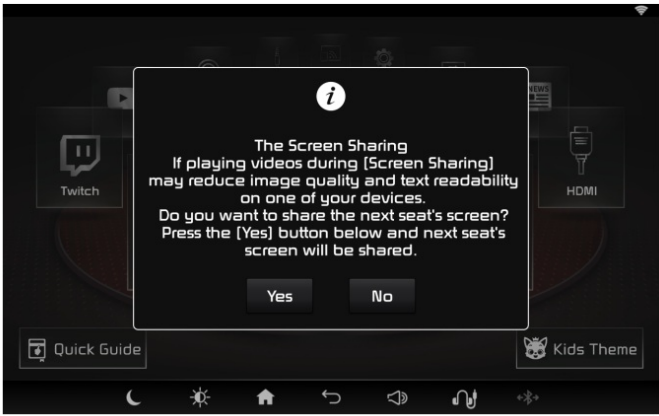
Twitch

HDMI

The Screen Sharing
If playing videos during [Screen Sharing] may reduce image quality and text readability on one of your devices.
Do you want to share the next seat's screen?
Press the [Yes] button below and next seat's screen will be shared.

Yes

No

Quick Guide

Kids Theme